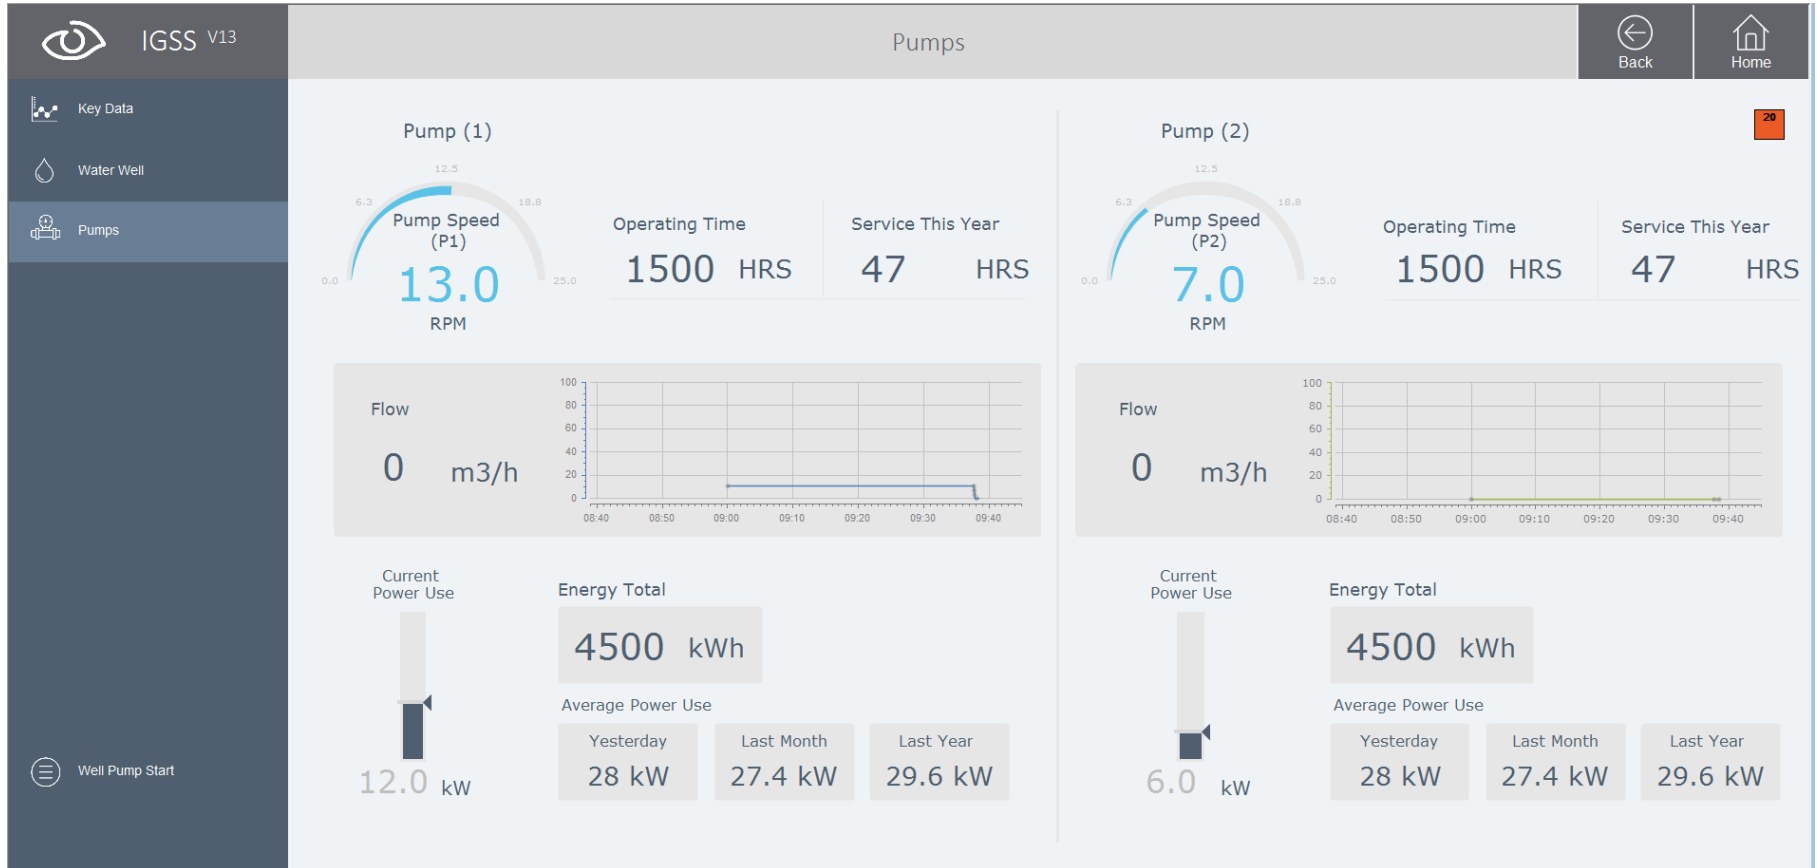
IGSS V13

Pumps

Back

Home

Key Data

Water Well

Pumps

Well Pump Start

Pump (1)

12.5
6.3
18.8
0.0
25.0

Pump Speed (P1)

13.0

RPM

Operating Time

1500 HRS

Service This Year

47 HRS

Flow

0 m3/h

100
80
60
40
20
0

08:40 08:50 09:00 09:10 09:20 09:30 09:40

Current Power Use

12.0 kW

Energy Total

4500 kWh

Average Power Use

| Yesterday | Last Month | Last Year |
|---|---|---|
| 28 kW | 27.4 kW | 29.6 kW |

Pump (2)

20

12.5
6.3
18.8
0.0
25.0

Pump Speed (P2)

7.0

RPM

Operating Time

1500 HRS

Service This Year

47 HRS

Flow

0 m3/h

100
80
60
40
20
0

08:40 08:50 09:00 09:10 09:20 09:30 09:40

Current Power Use

6.0 kW

Energy Total

4500 kWh

Average Power Use

| Yesterday | Last Month | Last Year |
|---|---|---|
| 28 kW | 27.4 kW | 29.6 kW |